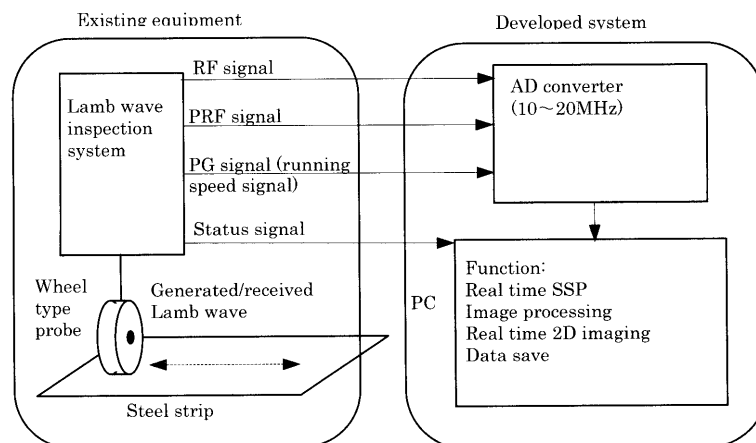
Existing equipment

Developed system

Lamb wave inspection system

RF signal

PRF signal

PG signal (running speed signal)

Status signal

AD converter (10～20MHz)

Wheel type probe

Generated/received Lamb wave

Steel strip

PC

Function:
Real time SSP
Image processing
Real time 2D imaging
Data save